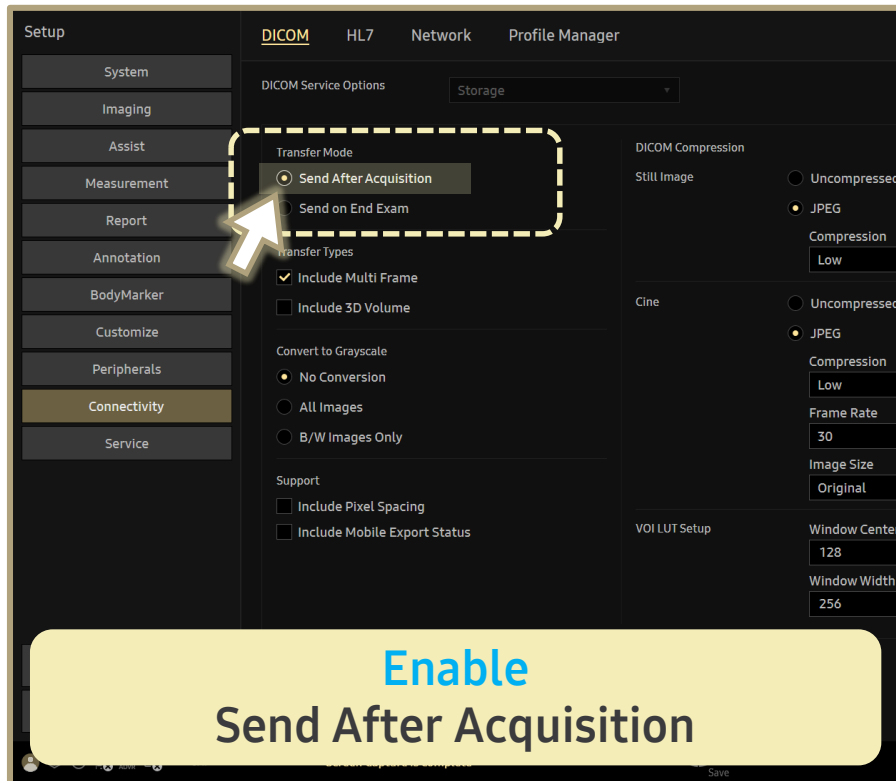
Setup

System

Imaging

Assist

Measurement

Report

Annotation

BodyMarker

Customize

Peripherals

Connectivity

Service

DICOM HL7 Network Profile Manager

DICOM Service Options Storage

Transfer Mode

Send After Acquisition

Send on End Exam

Transfer Types

Include Multi Frame

Include 3D Volume

Convert to Grayscale

No Conversion

All Images

B/W Images Only

Support

Include Pixel Spacing

Include Mobile Export Status

DICOM Compression

Still Image

Uncompressed

JPEG

Compression

Low

Cine

Uncompressed

JPEG

Compression

Low

Frame Rate

30

Image Size

Original

VOI LUT Setup

Window Center

128

Window Width

256

Enable

Send After Acquisition

Save